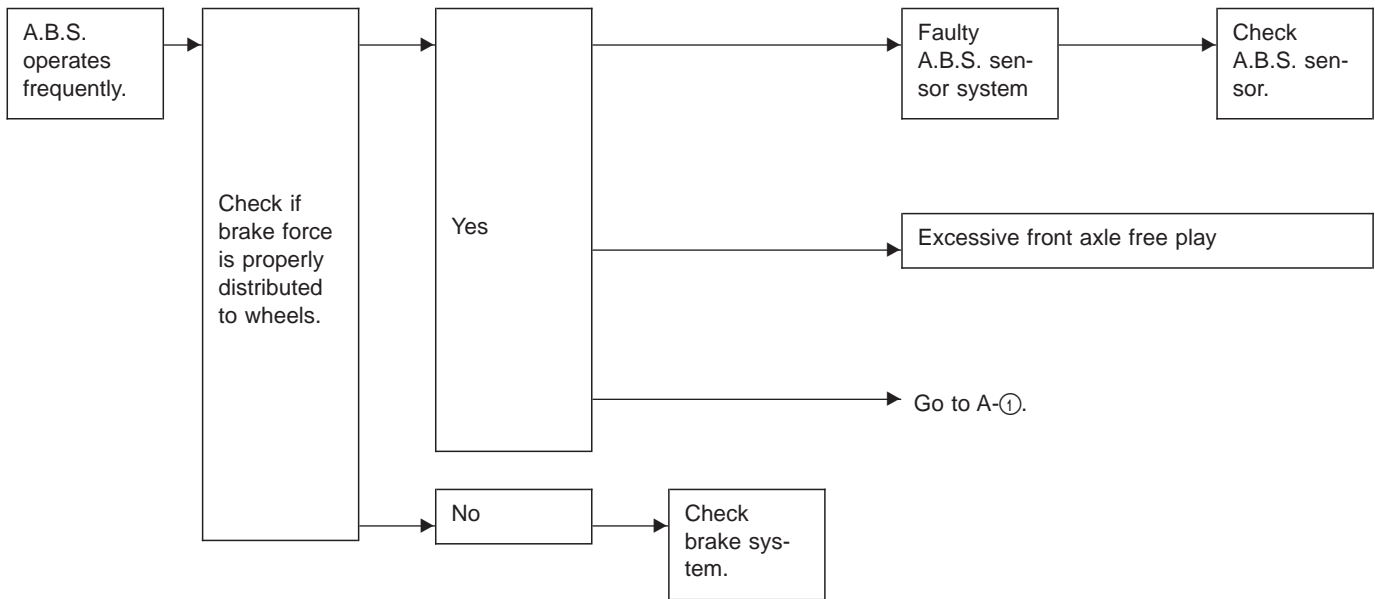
A.B.S. operates frequently.

Check if brake force is properly distributed to wheels.

Yes

Faulty A.B.S. sensor system

Check A.B.S. sensor.

Excessive front axle free play

Go to A-①.

No

Check brake system.